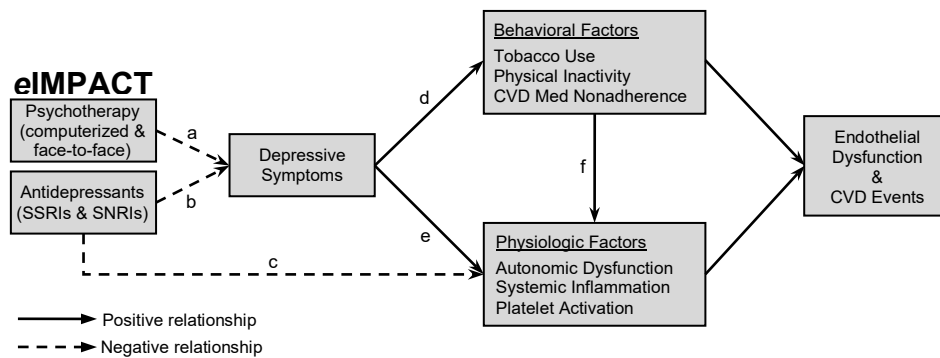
eIMPACT

Psychotherapy (computerized & face-to-face)

Antidepressants (SSRIs & SNRIs)

a

b

c

Depressive Symptoms

d

e

Behavioral Factors
Tobacco Use
Physical Inactivity
CVD Med Nonadherence

f

Physiologic Factors
Autonomic Dysfunction
Systemic Inflammation
Platelet Activation

Endothelial Dysfunction & CVD Events

Positive relationship

Negative relationship